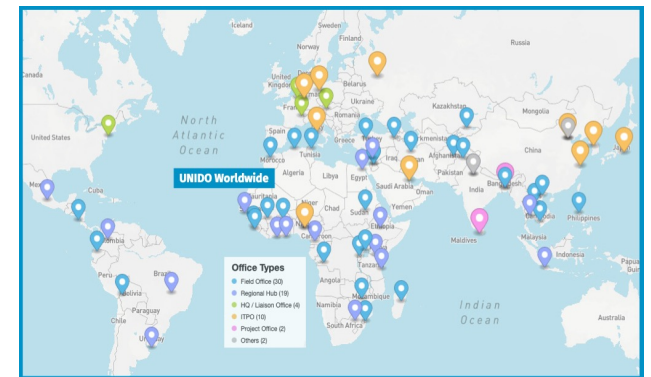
Greenland
Iceland
Sweden
Finland
Russia
Canada
United Kingdom
Belarus
Ukraine
Kazakhstan
Mongolia
United States
North Atlantic Ocean
Spain
Morocco
Tunisia
Greece
Turkmenistan
Afghanistan
China
Japan
Algeria
Libya
Egypt
Iraq
Iran
Pakistan
Saudi Arabia
Oman
Bangladesh
UNIDO Worldwide
Mexico
Cuba
Mauritania
Niger
Chad
Sudan
Yemen
Philippines
Colombia
Cameroon
Ethiopia
Maldives
Malaysia
Peru
Brazil
Bolivia
Paraguay
Chile
Uruguay
Angola
Tanzania
Mozambique
Namibia
South Africa
Indonesia
Indian Ocean
Australia
Office Types
Field Office (30)
Regional Hub (19)
HQ / Liaison Office (4)
ITPO (10)
Project Office (2)
Others (2)